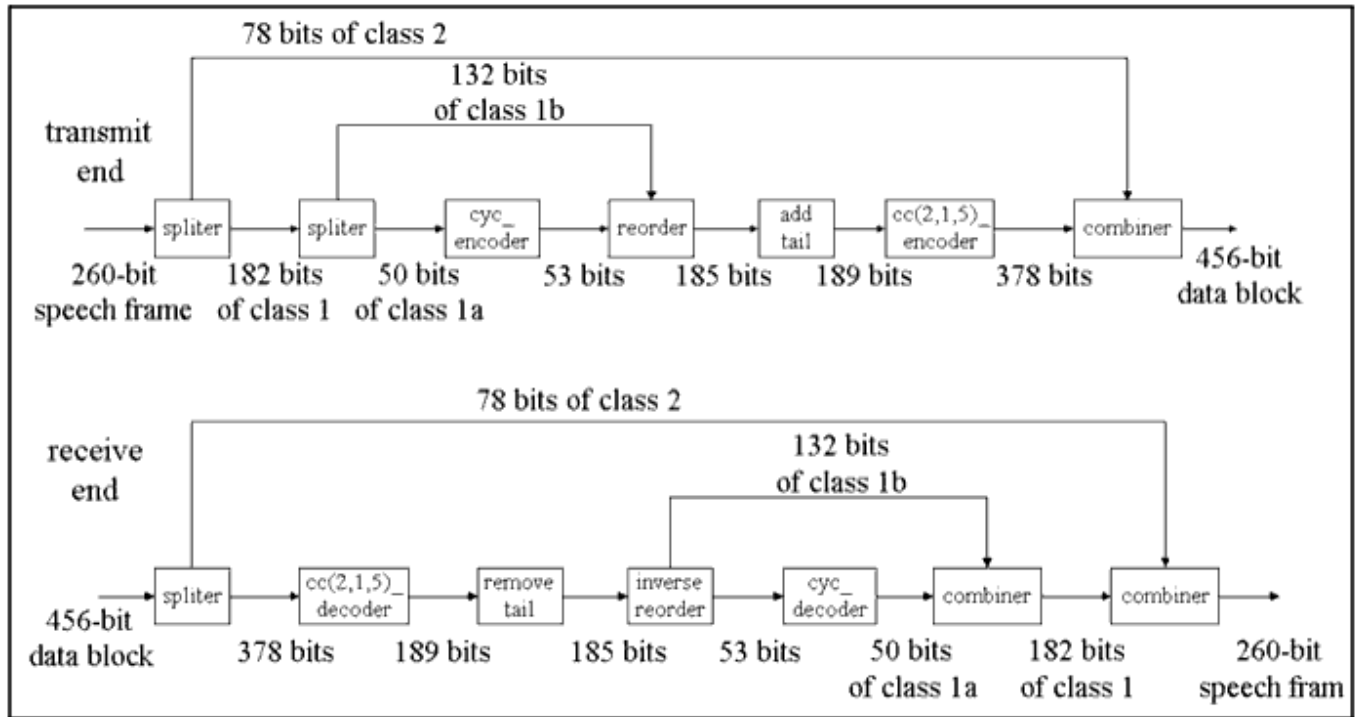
78 bits of class 2

132 bits of class 1b

transmit end

spliter

spliter

cyc_ encoder

reorder

add tail

cc(2,1,5)_ encoder

combiner

260-bit speech frame

182 bits of class 1

50 bits of class 1a

53 bits

185 bits

189 bits

378 bits

456-bit data block

78 bits of class 2

132 bits of class 1b

receive end

spliter

cc(2,1,5)_ decoder

remove tail

inverse reorder

cyc_ decoder

combiner

combiner

456-bit data block

378 bits

189 bits

185 bits

53 bits

50 bits of class 1a

182 bits of class 1

260-bit speech fram